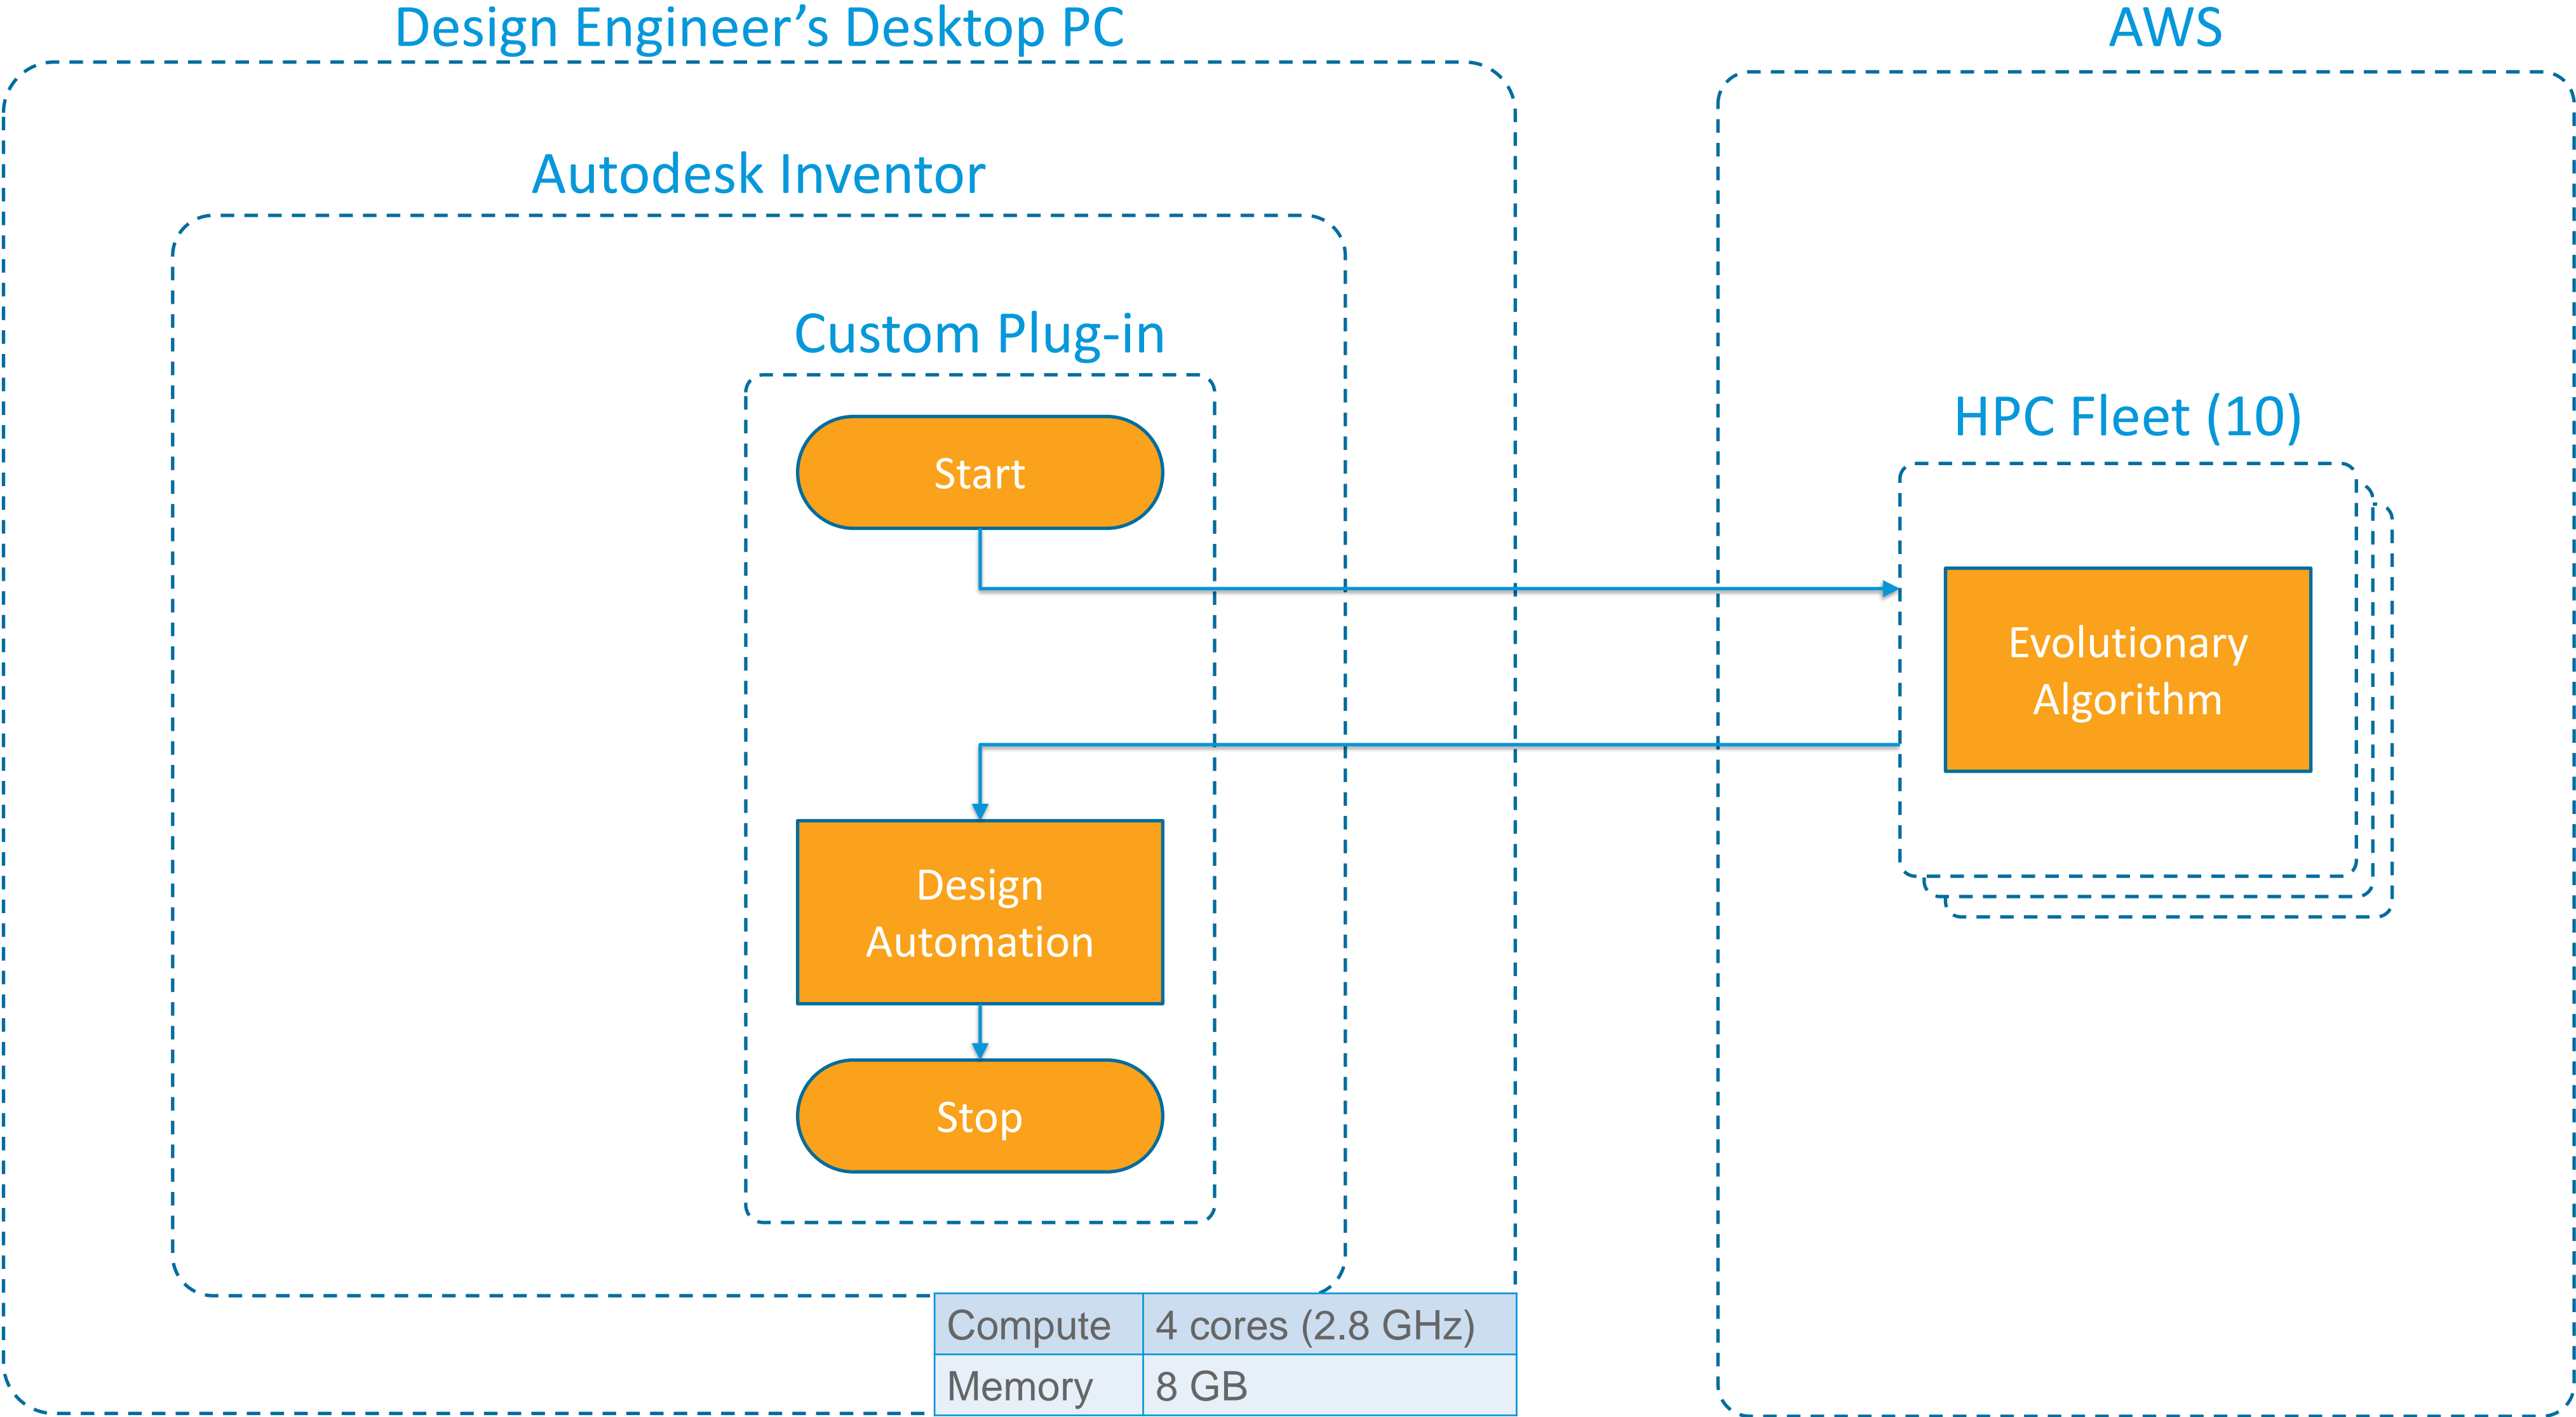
Design Engineer’s Desktop PC

AWS

Autodesk Inventor

Custom Plug-in

Start

HPC Fleet (10)

Evolutionary Algorithm

Design Automation

Stop

| Compute | 4 cores (2.8 GHz) |
|---|---|
| Memory | 8 GB |